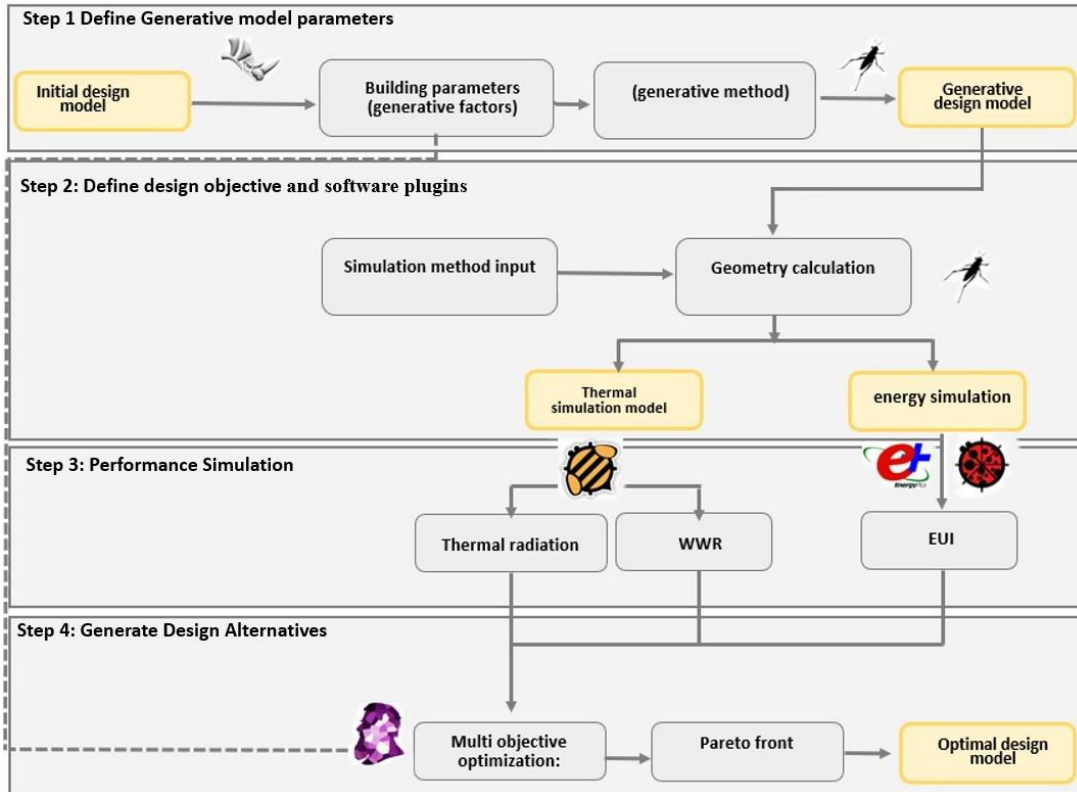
Step 1 Define Generative model parameters

Initial design model

Building parameters (generative factors)

(generative method)

Generative design model

Step 2: Define design objective and software plugins

Simulation method input

Geometry calculation

Thermal simulation model

energy simulation

Step 3: Performance Simulation

Thermal radiation

WWR

EUI

Step 4: Generate Design Alternatives

Multi objective optimization:

Pareto front

Optimal design model